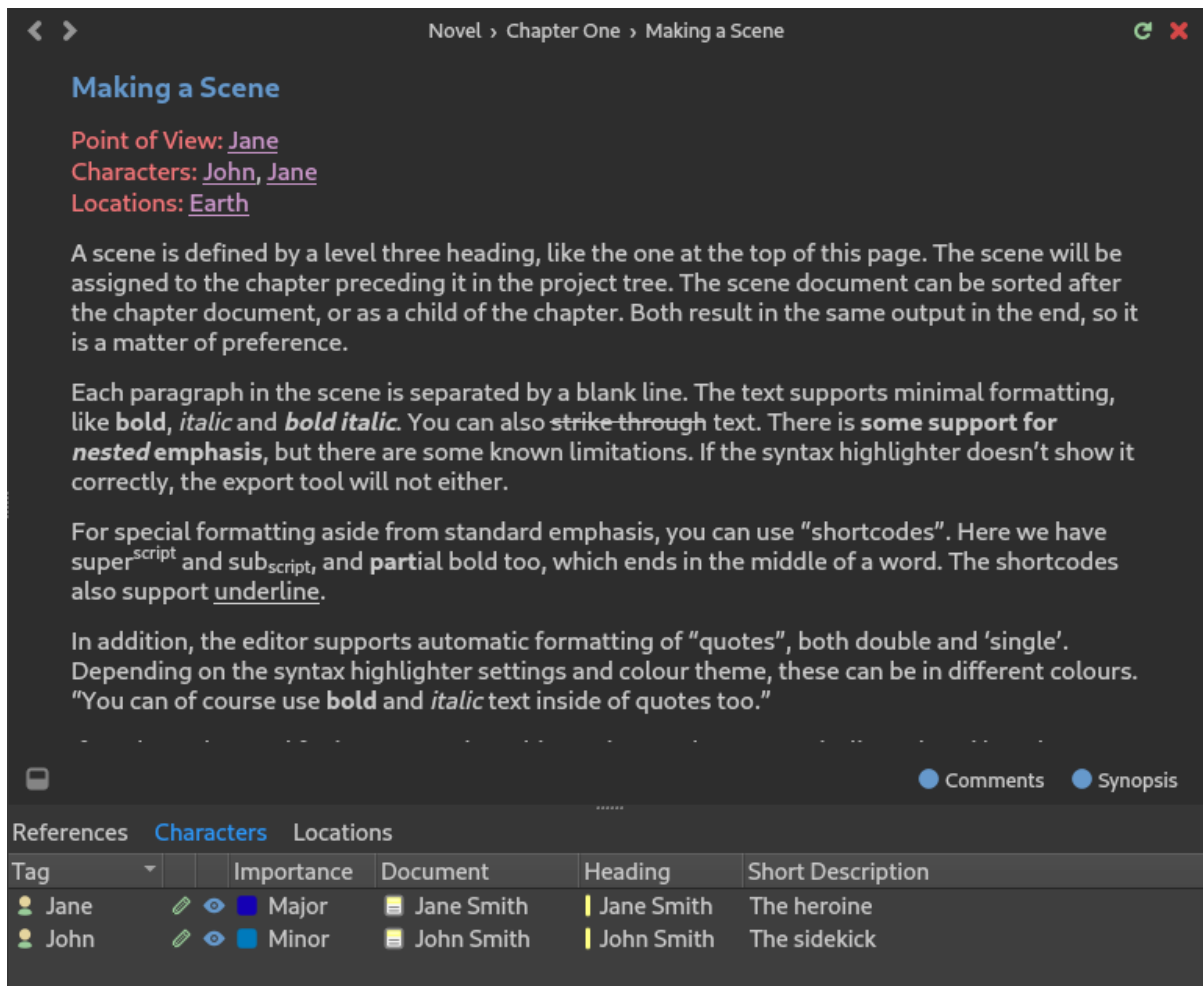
Novel › Chapter One › Making a Scene

Making a Scene

Point of View: Jane
Characters: John, Jane
Locations: Earth

A scene is defined by a level three heading, like the one at the top of this page. The scene will be assigned to the chapter preceding it in the project tree. The scene document can be sorted after the chapter document, or as a child of the chapter. Both result in the same output in the end, so it is a matter of preference.

Each paragraph in the scene is separated by a blank line. The text supports minimal formatting, like **bold**, *italic* and ***bold italic***. You can also ~~strike through~~ text. There is **some support for *nested* emphasis**, but there are some known limitations. If the syntax highlighter doesn't show it correctly, the export tool will not either.

For special formatting aside from standard emphasis, you can use “shortcodes”. Here we have super$^{script}$ and sub$_{script}$, and **part**ial bold too, which ends in the middle of a word. The shortcodes also support underline.

In addition, the editor supports automatic formatting of “quotes”, both double and ‘single’. Depending on the syntax highlighter settings and colour theme, these can be in different colours. “You can of course use **bold** and *italic* text inside of quotes too.”

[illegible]

Comments Synopsis

References Characters Locations

| Tag | | | Importance | Document | Heading | Short Description |
|---|---|---|---|---|---|---|
| Jane | | | Major | Jane Smith | Jane Smith | The heroine |
| John | | | Minor | John Smith | John Smith | The sidekick |